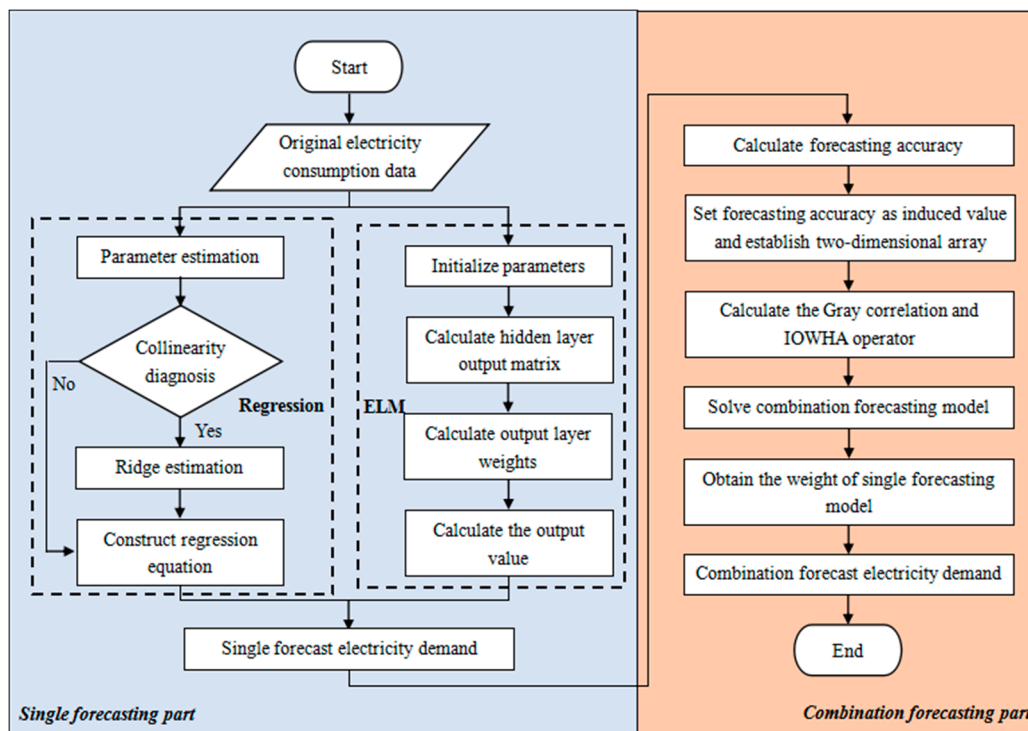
Start

Original electricity consumption data

Parameter estimation

Collinearity diagnosis

No

Yes

Regression

Ridge estimation

Construct regression equation

Initialize parameters

Calculate hidden layer output matrix

ELM

Calculate output layer weights

Calculate the output value

Single forecast electricity demand

Single forecasting part

Calculate forecasting accuracy

Set forecasting accuracy as induced value and establish two-dimensional array

Calculate the Gray correlation and IOWHA operator

Solve combination forecasting model

Obtain the weight of single forecasting model

Combination forecast electricity demand

End

Combination forecasting par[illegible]